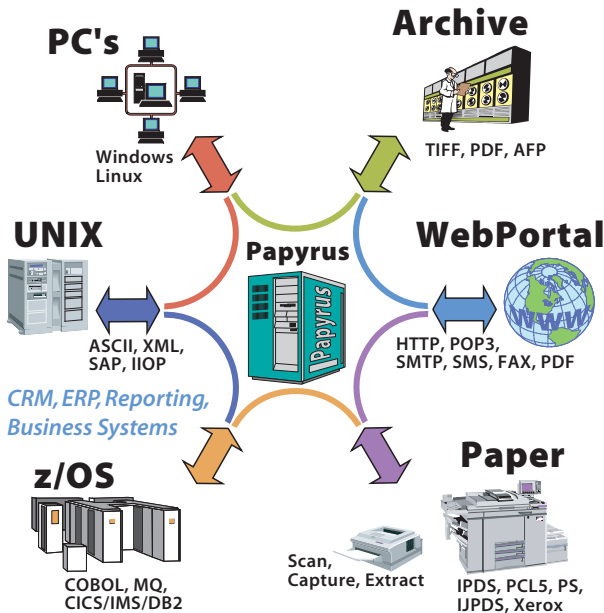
PC's

Windows
Linux

Archive

TIFF, PDF, AFP

UNIX

ASCII, XML,
SAP, IIOP

Papyrus

Papyrus

WebPortal

WWW

HTTP, POP3,
SMTP, SMS, FAX, PDF

CRM, ERP, Reporting,
Business Systems

z/OS

COBOL, MQ,
CICS/IMS/DB2

Paper

Scan,
Capture, Extract

IPDS, PCL5, PS,
IJPDS, Xerox